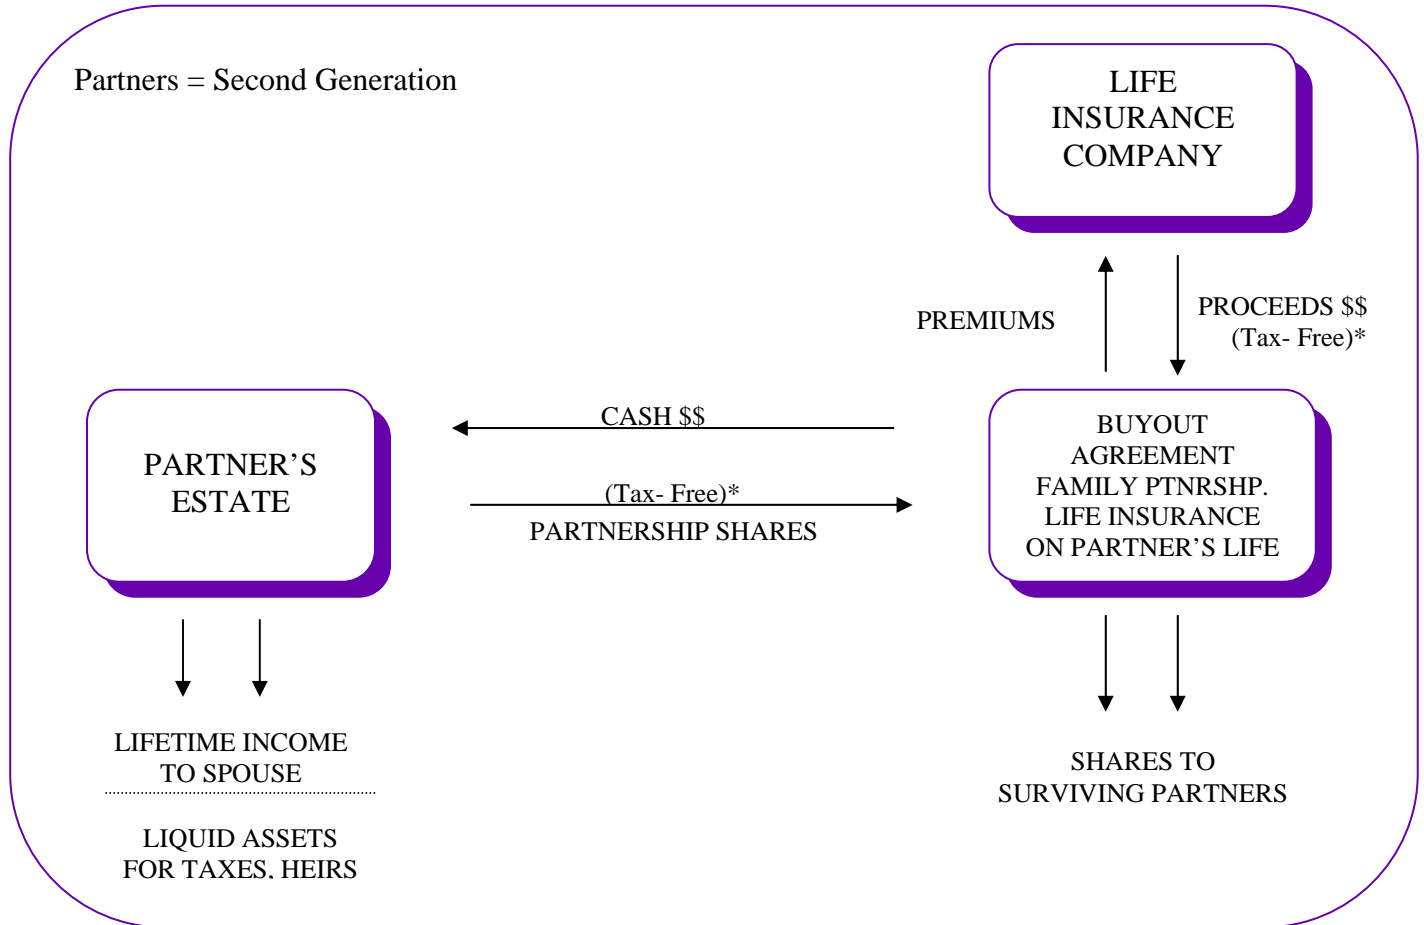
Partners = Second Generation

LIFE INSURANCE COMPANY

PREMIUMS

PROCEEDS $$ (Tax- Free)*

PARTNER'S ESTATE

CASH $$

(Tax- Free)*

PARTNERSHIP SHARES

BUYOUT AGREEMENT FAMILY PTNRSHP. LIFE INSURANCE ON PARTNER'S LIFE

LIFETIME INCOME TO SPOUSE

LIQUID ASSETS FOR TAXES, HEIRS

SHARES TO SURVIVING PARTNERS